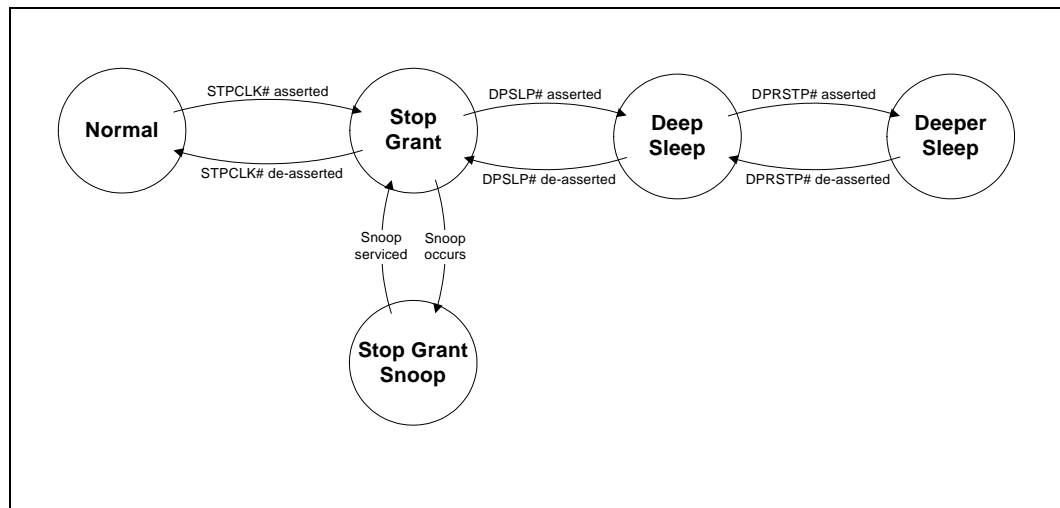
Normal

STPCLK# asserted

STPCLK# de-asserted

Stop Grant

DPSLP# asserted

DPSLP# de-asserted

Deep Sleep

DPRSTP# asserted

DPRSTP# de-asserted

Deeper Sleep

Snoop serviced

Snoop occurs

Stop Grant Snoop